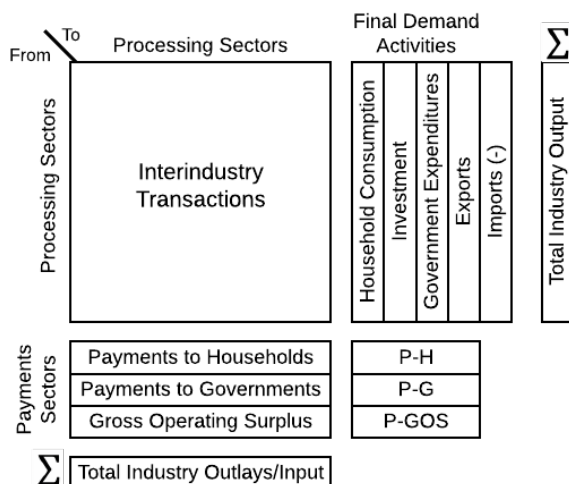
To
From

Processing Sectors

Final Demand Activities

$\sum$

Processing Sectors

Interindustry Transactions

Household Consumption

Investment

Government Expenditures

Exports

Imports (-)

Total Industry Output

Payments Sectors

Payments to Households

Payments to Governments

Gross Operating Surplus

P-H

P-G

P-GOS

$\sum$ Total Industry Outlays/Input